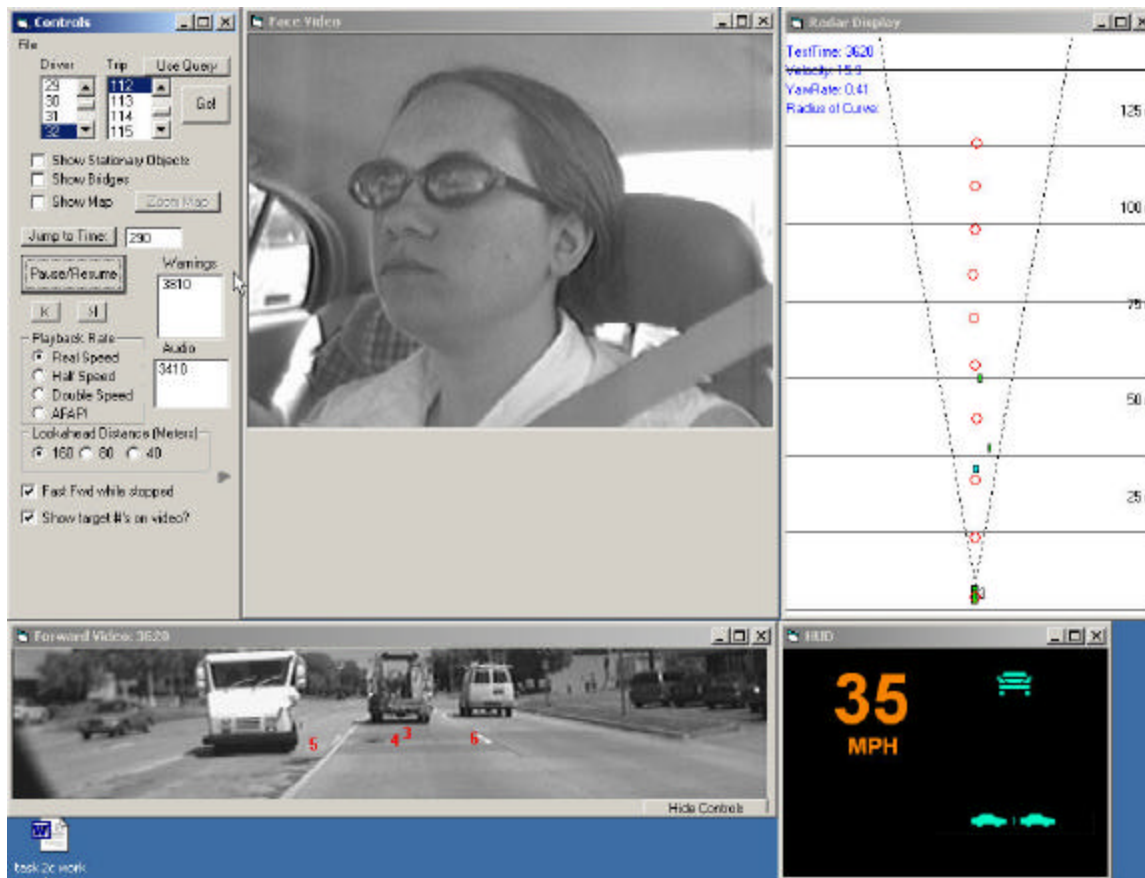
Controls

File

Driver

Trip

Use Query

29
30
31
32

112
113
114
115

Go!

Show Stationary Objects

Show Bridges

Show Map

Zoom Map

Jump to Time:

290

Pause/Resume

Warnings

3810

Playback Rate

Real Speed

Half Speed

Double Speed

AFAP!

Audio

3410

Lookahead Distance (Meters)

160

80

40

Fast Fwd while stopped

Show target #'s on video?

Face Video

Radar Display

TestTime: 3620

Velocity: 15.9

YawRate: 0.41

Radius of Curve:

125

100

75

50

25

Forward Video: 3620

5

4

3

6

Hide Controls

HUD

35

MPH

task 2c work